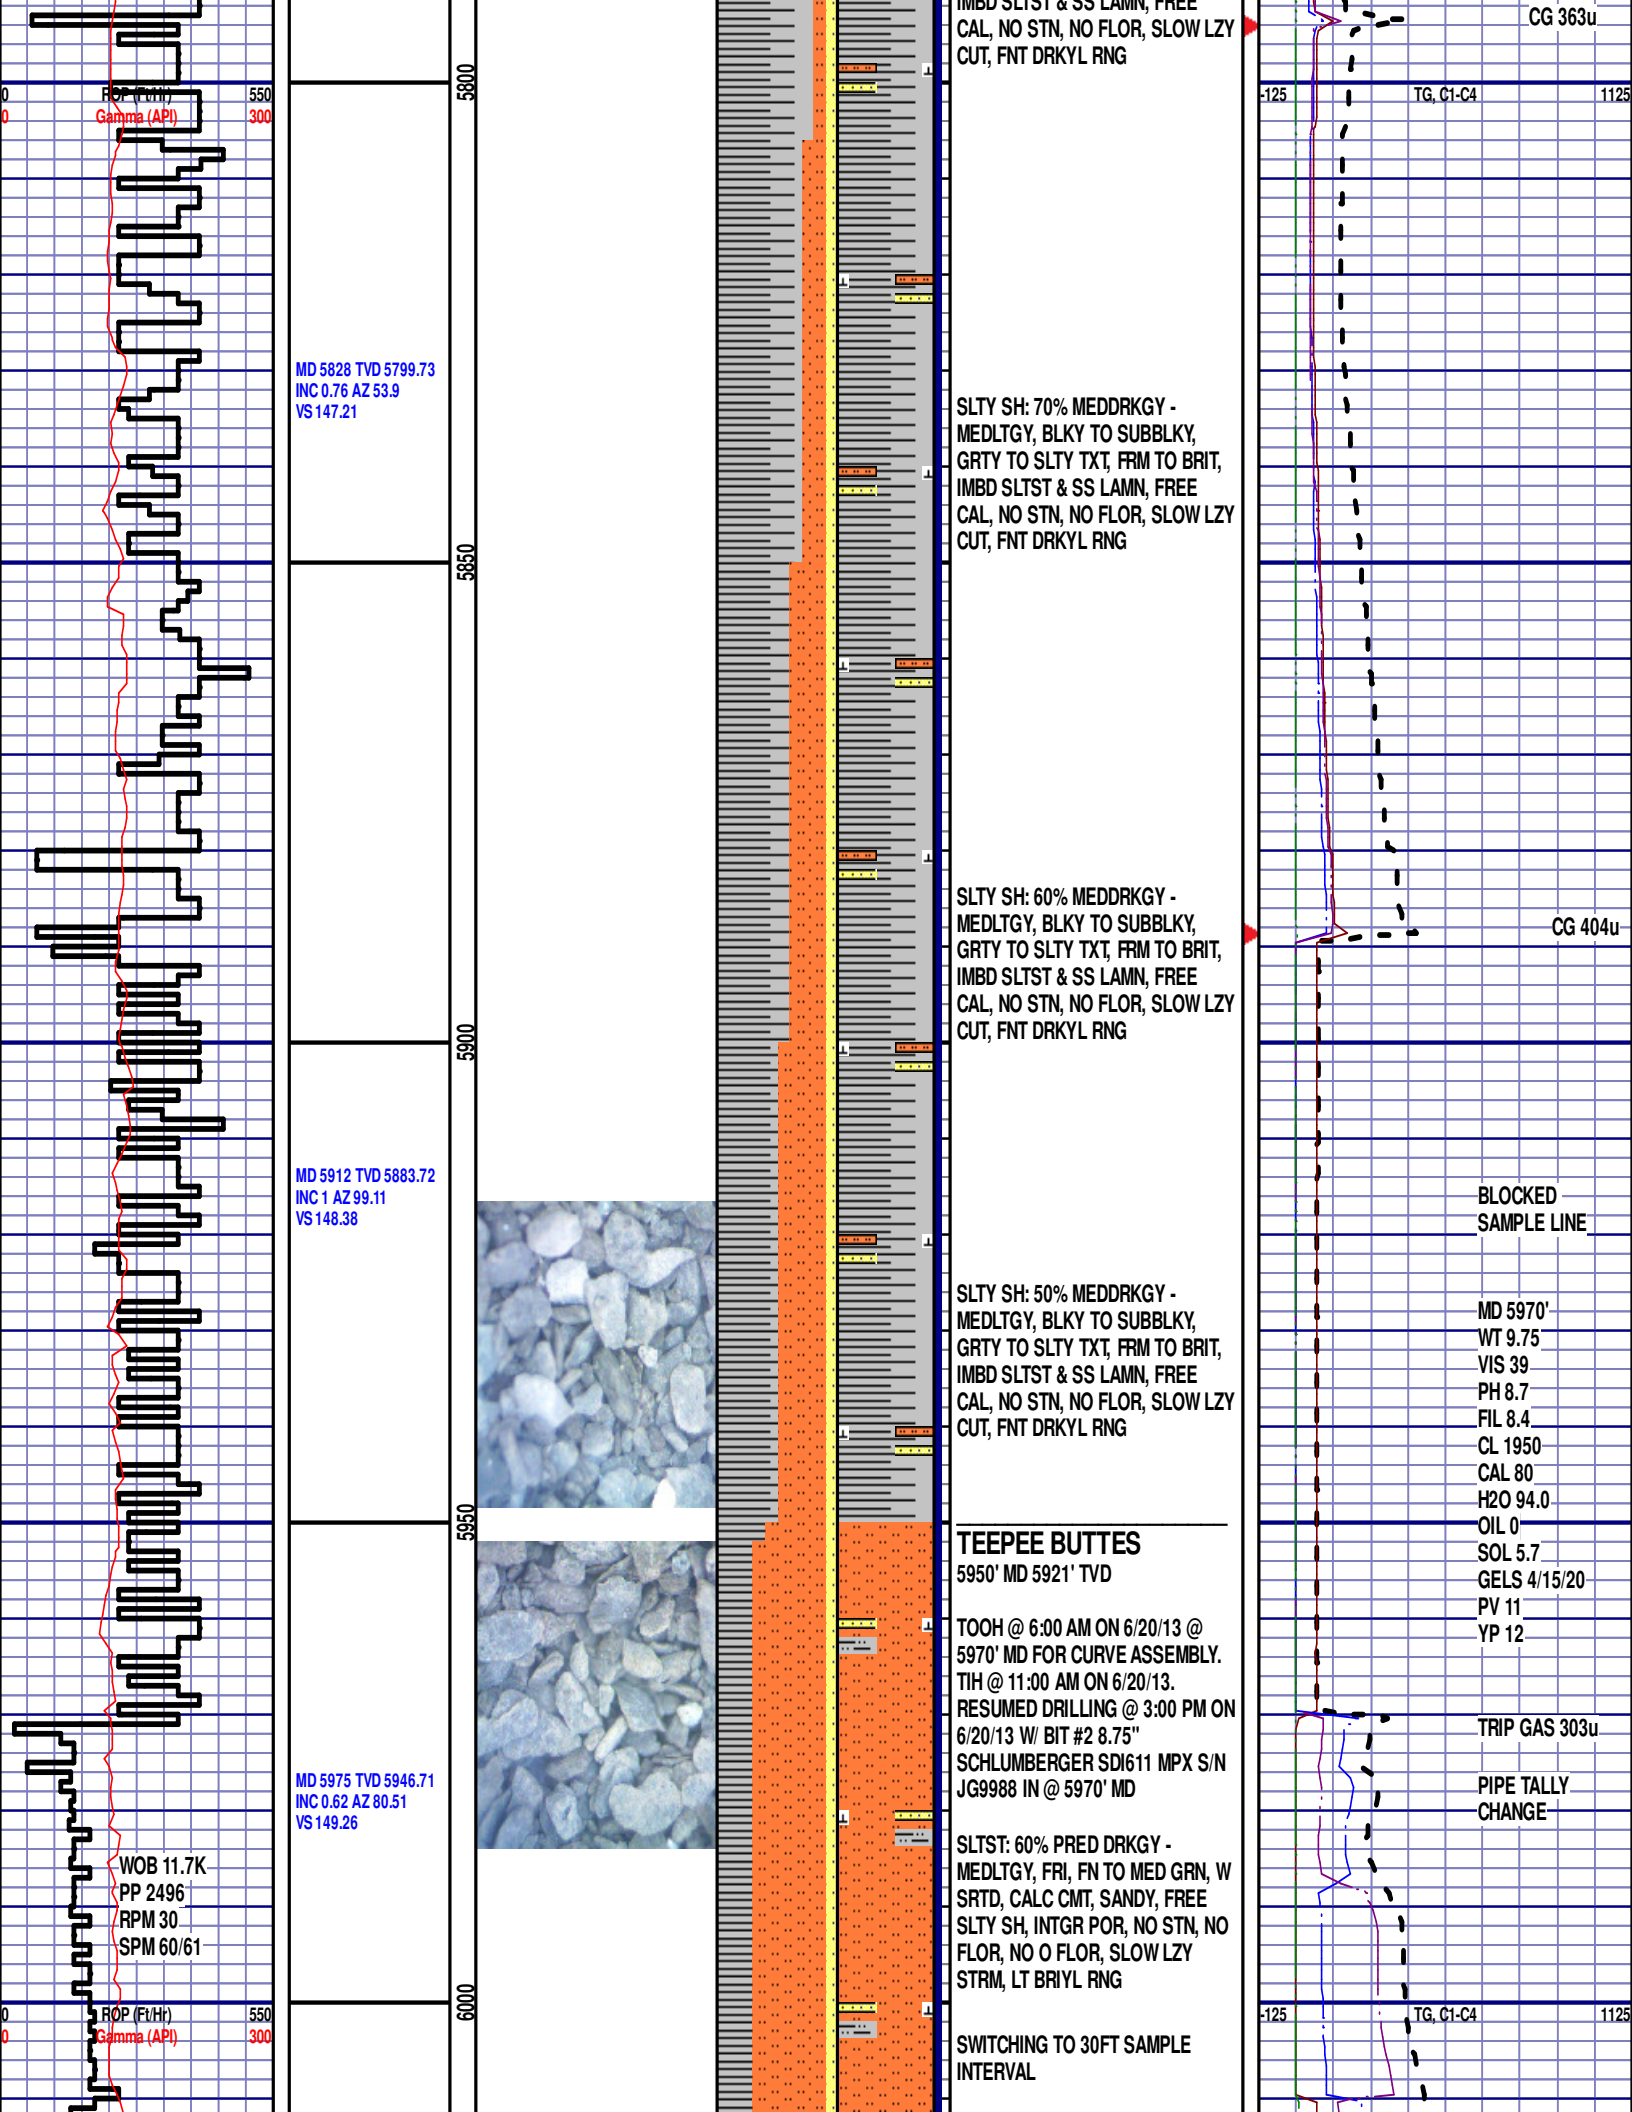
0 ROP (Ft/Hr) 550
0 Gamma (API) 300

MD 5828 TVD 5799.73
INC 0.76 AZ 53.9
VS 147.21

MD 5912 TVD 5883.72
INC 1 AZ 99.11
VS 148.38

MD 5975 TVD 5946.71
INC 0.62 AZ 80.51
VS 149.26

WOB 11.7K
PP 2496
RPM 30
SPM 60/61

0 ROP (Ft/Hr) 550
0 Gamma (API) 300

5800
5850
5900
5950
6000

IMBD SLTST & SS LAMN, FREE CAL, NO STN, NO FLOR, SLOW LZY CUT, FNT DRKYL RNG

SLTY SH: 70% MEDDRKGY - MEDLTGY, BLKY TO SUBBLKY, GRTY TO SLTY TXT, FRM TO BRIT, IMBD SLTST & SS LAMN, FREE CAL, NO STN, NO FLOR, SLOW LZY CUT, FNT DRKYL RNG

SLTY SH: 60% MEDDRKGY - MEDLTGY, BLKY TO SUBBLKY, GRTY TO SLTY TXT, FRM TO BRIT, IMBD SLTST & SS LAMN, FREE CAL, NO STN, NO FLOR, SLOW LZY CUT, FNT DRKYL RNG

SLTY SH: 50% MEDDRKGY - MEDLTGY, BLKY TO SUBBLKY, GRTY TO SLTY TXT, FRM TO BRIT, IMBD SLTST & SS LAMN, FREE CAL, NO STN, NO FLOR, SLOW LZY CUT, FNT DRKYL RNG

TEEPEE BUTTES
5950' MD 5921' TVD

TOOH @ 6:00 AM ON 6/20/13 @ 5970' MD FOR CURVE ASSEMBLY. TIH @ 11:00 AM ON 6/20/13. RESUMED DRILLING @ 3:00 PM ON 6/20/13 W/ BIT #2 8.75" SCHLUMBERGER SDI611 MPX S/N JG9988 IN @ 5970' MD

SLTST: 60% PRED DRKGY - MEDLTGY, FRI, FN TO MED GRN, W SRTD, CALC CMT, SANDY, FREE SLTY SH, INTGR POR, NO STN, NO FLOR, NO O FLOR, SLOW LZY STRM, LT BRIYL RNG

SWITCHING TO 30FT SAMPLE INTERVAL

CG 363u
-125 TG, C1-C4 1125
CG 404u
BLOCKED SAMPLE LINE
MD 5970'
WT 9.75
VIS 39
PH 8.7
FIL 8.4
CL 1950
CAL 80
H2O 94.0
OIL 0
SOL 5.7
GELS 4/15/20
PV 11
YP 12
TRIP GAS 303u
PIPE TALLY CHANGE
-125 TG, C1-C4 1125